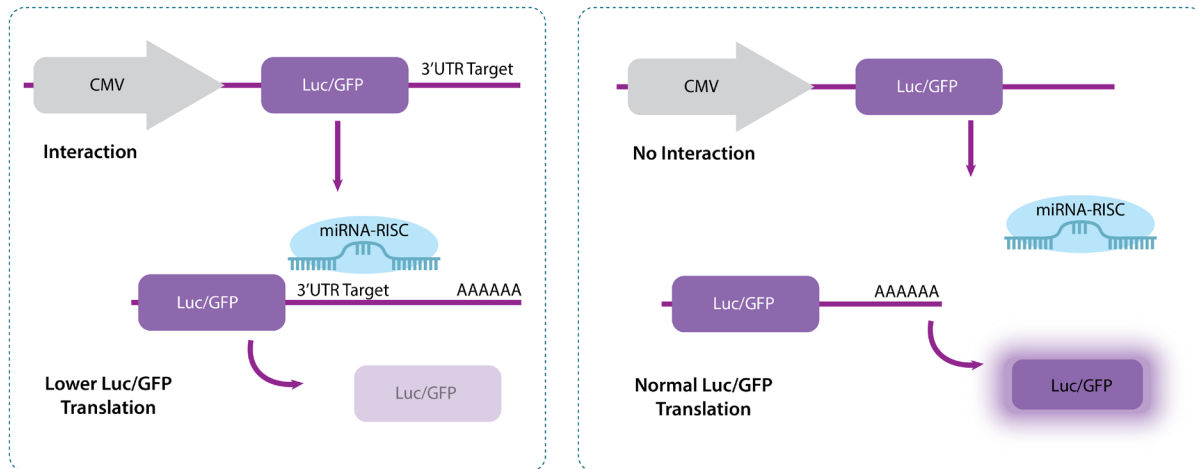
CMV

Luc/GFP

3'UTR Target

Interaction

miRNA-RISC

Luc/GFP

3'UTR Target

AAAAAA

Lower Luc/GFP Translation

Luc/GFP

CMV

Luc/GFP

No Interaction

miRNA-RISC

Luc/GFP

AAAAAA

Normal Luc/GFP Translation

Luc/GFP